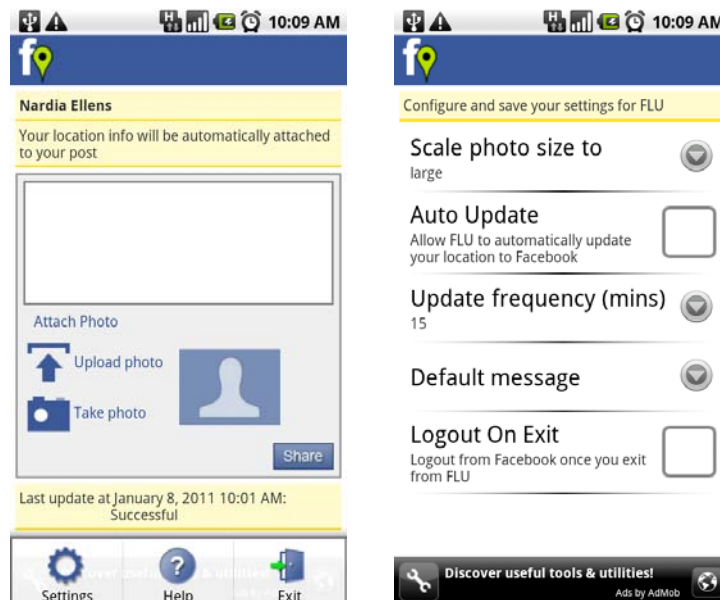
10:09 AM

f

Nardia Ellens

Your location info will be automatically attached to your post

Attach Photo

Upload photo

Take photo

Share

Last update at January 8, 2011 10:01 AM: Successful

Settings

Help

Exit

10:09 AM

f

Configure and save your settings for FLU

Scale photo size to
large

Auto Update
Allow FLU to automatically update your location to Facebook

Update frequency (mins)
15

Default message

Logout On Exit
Logout from Facebook once you exit from FLU

Discover useful tools & utilities!
Ads by AdMob